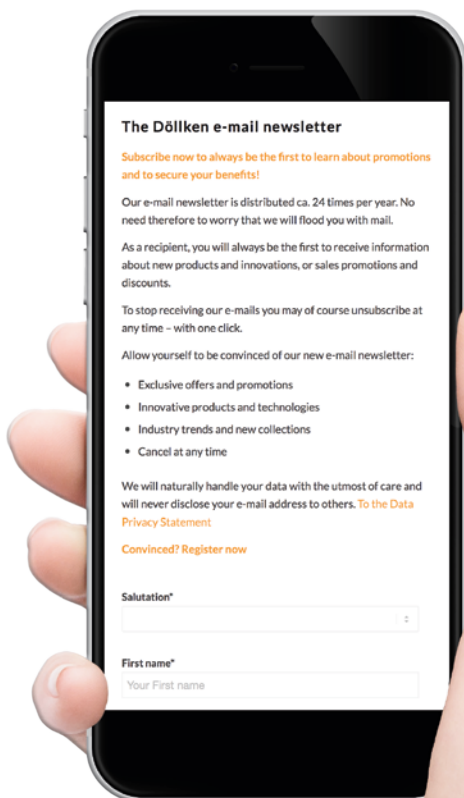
The Döllken e-mail newsletter

Subscribe now to always be the first to learn about promotions and to secure your benefits!

Our e-mail newsletter is distributed ca. 24 times per year. No need therefore to worry that we will flood you with mail.

As a recipient, you will always be the first to receive information about new products and innovations, or sales promotions and discounts.

To stop receiving our e-mails you may of course unsubscribe at any time – with one click.

Allow yourself to be convinced of our new e-mail newsletter:

- Exclusive offers and promotions
- Innovative products and technologies
- Industry trends and new collections
- Cancel at any time

We will naturally handle your data with the utmost of care and will never disclose your e-mail address to others. To the Data Privacy Statement

Convinced? Register now

Salutation*

First name*
Your First name